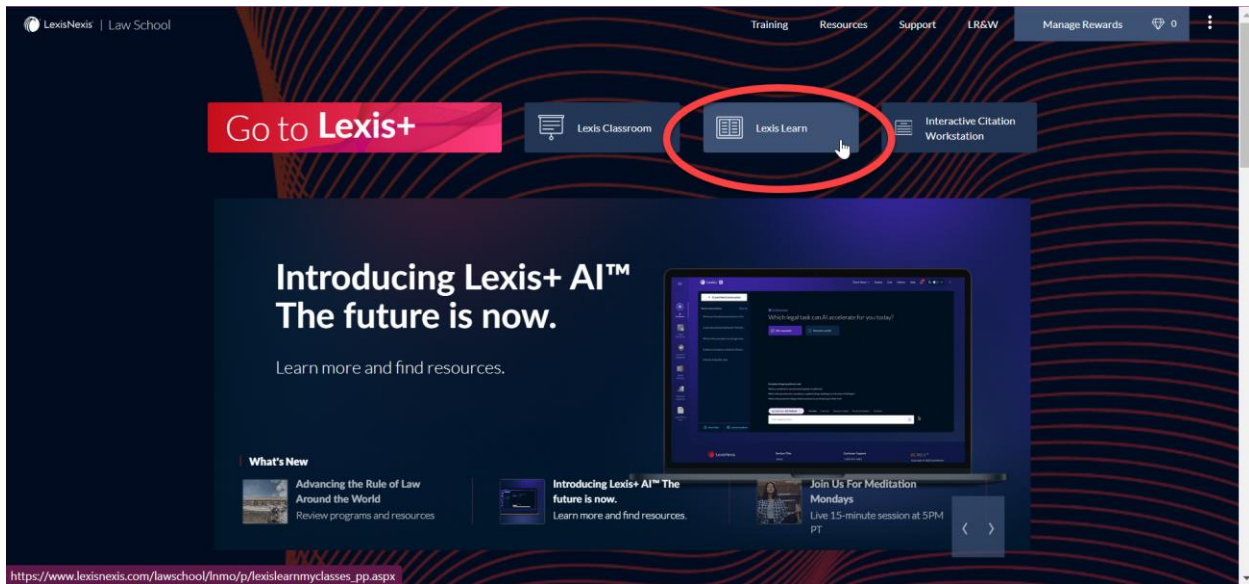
LexisNexis | Law School

Training Resources Support LR&W Manage Rewards 0

Go to Lexis+

Lexis Classroom

Lexis Learn

Interactive Citation Workstation

Introducing Lexis+ AI™ The future is now.

Learn more and find resources.

Which legal task can AI accelerate for you today?

What's New

Advancing the Rule of Law Around the World
Review programs and resources

Introducing Lexis+ AI™ The future is now.
Learn more and find resources.

Join Us For Meditation Mondays
Live 15-minute session at 5PM PT

https://www.lexisnexis.com/lawschool/lnmo/p/lexislearnmyclasses_pp.aspx